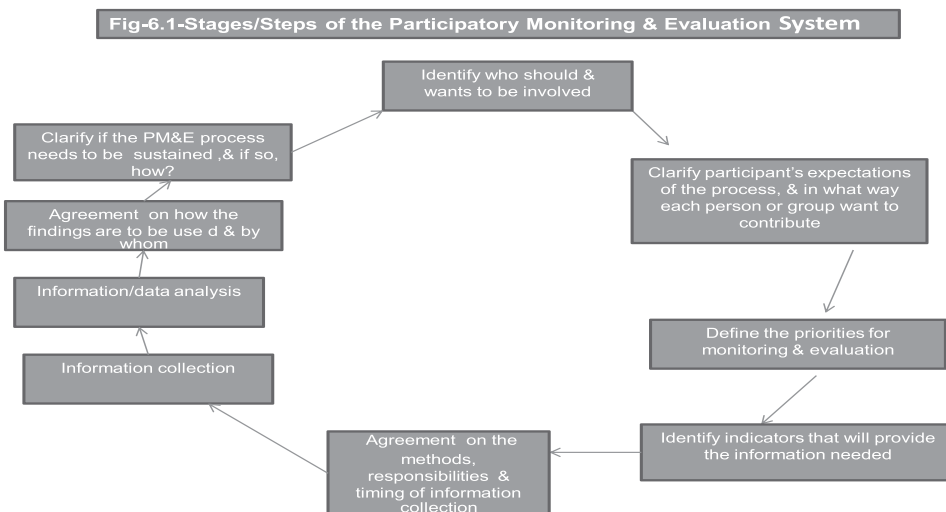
Fig-6.1-Stages/Steps of the Participatory Monitoring & Evaluation System

Identify who should & wants to be involved

Clarify participant's expectations of the process, & in what way each person or group want to contribute

Define the priorities for monitoring & evaluation

Identify indicators that will provide the information needed

Agreement on the methods, responsibilities & timing of information collection

Information collection

Information/data analysis

Agreement on how the findings are to be use d & by whom

Clarify if the PM&E process needs to be sustained ,& if so, how?